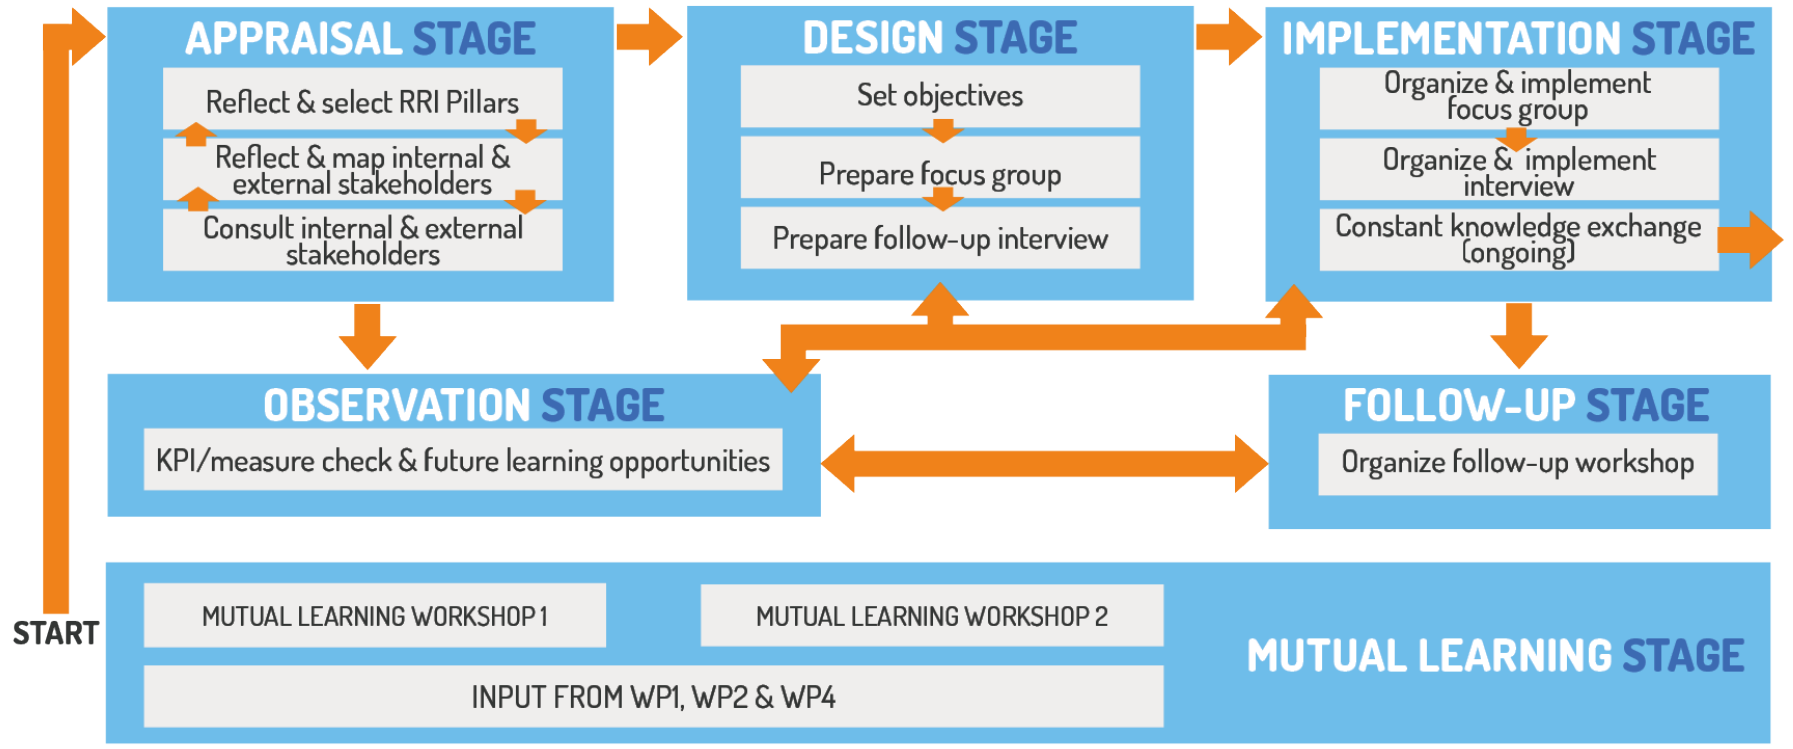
APPRAISAL STAGE

Reflect & select RRI Pillars

Reflect & map internal & external stakeholders

Consult internal & external stakeholders

DESIGN STAGE

Set objectives

Prepare focus group

Prepare follow-up interview

IMPLEMENTATION STAGE

Organize & implement focus group

Organize & implement interview

Constant knowledge exchange (ongoing)

OBSERVATION STAGE

KPI/measure check & future learning opportunities

FOLLOW-UP STAGE

Organize follow-up workshop

START

MUTUAL LEARNING WORKSHOP 1

MUTUAL LEARNING WORKSHOP 2

INPUT FROM WP1, WP2 & WP4

MUTUAL LEARNING STAGE